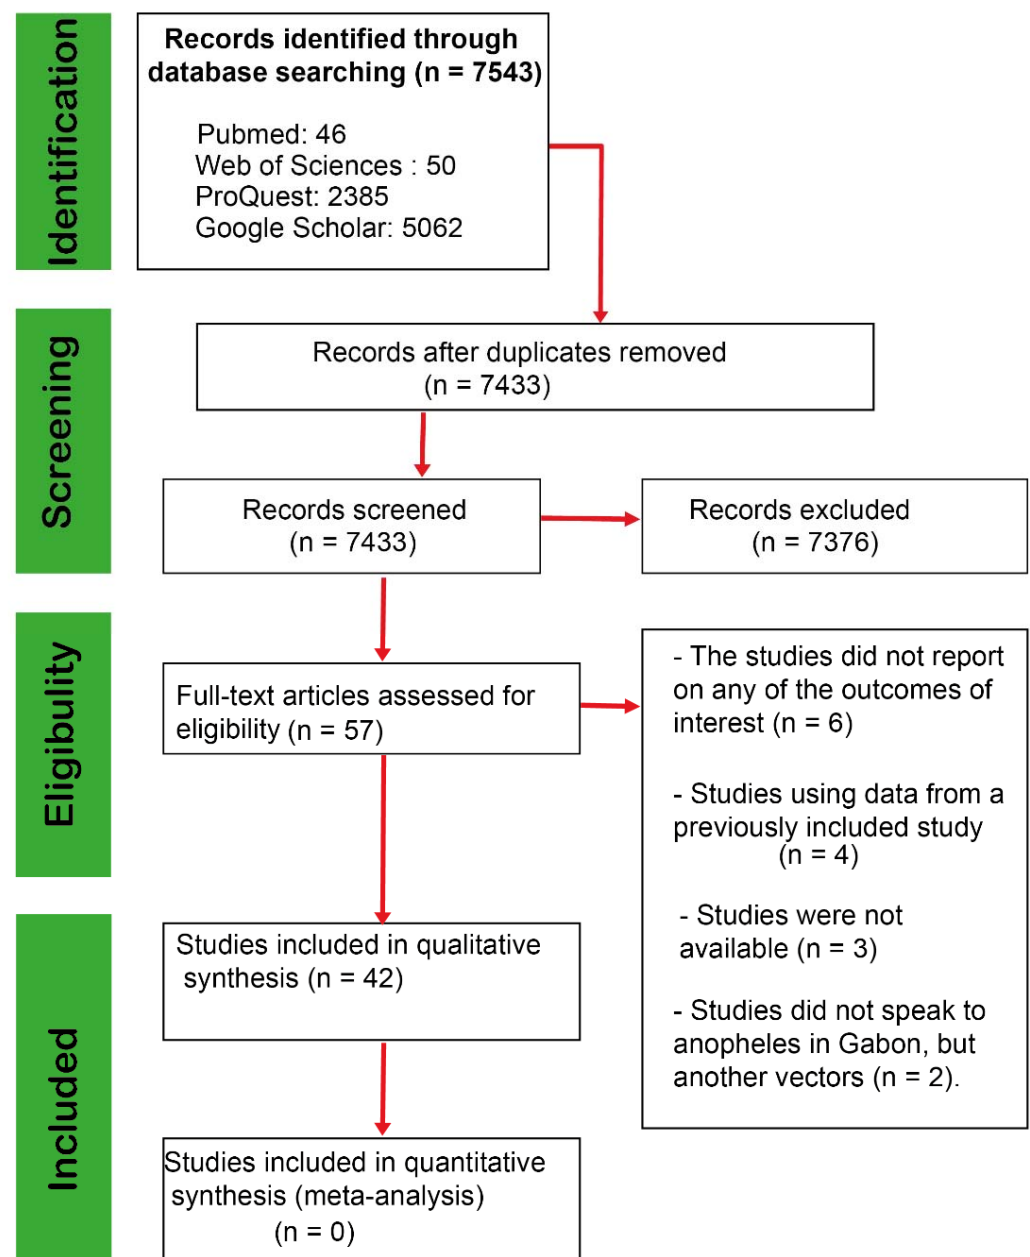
Identification

Records identified through database searching (n = 7543)

Pubmed: 46
Web of Sciences : 50
ProQuest: 2385
Google Scholar: 5062

Screening

Records after duplicates removed (n = 7433)

Records screened (n = 7433)

Records excluded (n = 7376)

Eligibility

Full-text articles assessed for eligibility (n = 57)

- The studies did not report on any of the outcomes of interest (n = 6)

- Studies using data from a previously included study (n = 4)

- Studies were not available (n = 3)

- Studies did not speak to anopheles in Gabon, but another vectors (n = 2).

Included

Studies included in qualitative synthesis (n = 42)

Studies included in quantitative synthesis (meta-analysis) (n = 0)